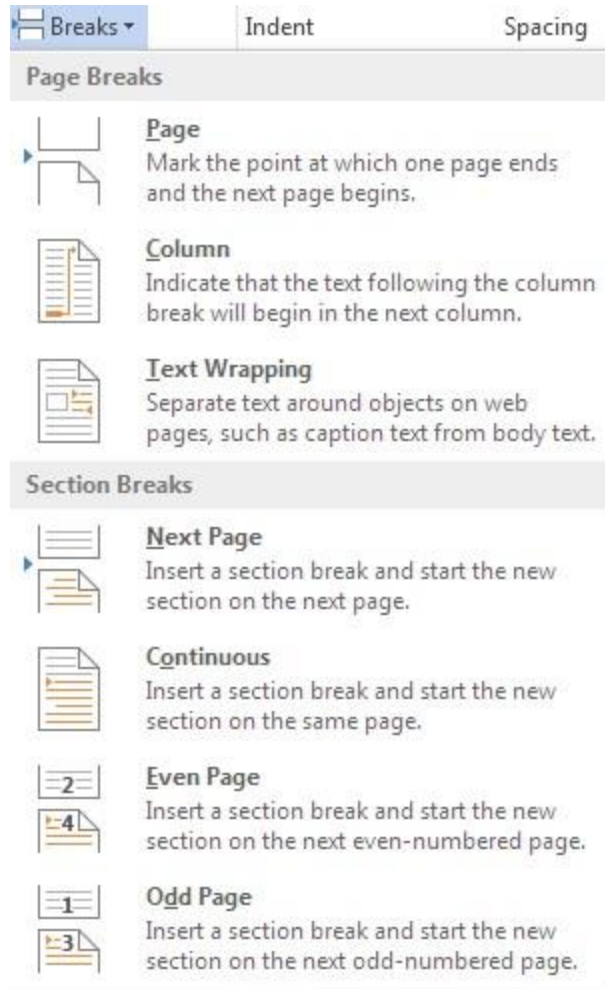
Breaks ▾ Indent Spacing

Page Breaks

Page
Mark the point at which one page ends and the next page begins.

Column
Indicate that the text following the column break will begin in the next column.

Text Wrapping
Separate text around objects on web pages, such as caption text from body text.

Section Breaks

Next Page
Insert a section break and start the new section on the next page.

Continuous
Insert a section break and start the new section on the same page.

2
4
Even Page
Insert a section break and start the new section on the next even-numbered page.

1
3
Odd Page
Insert a section break and start the new section on the next odd-numbered page.